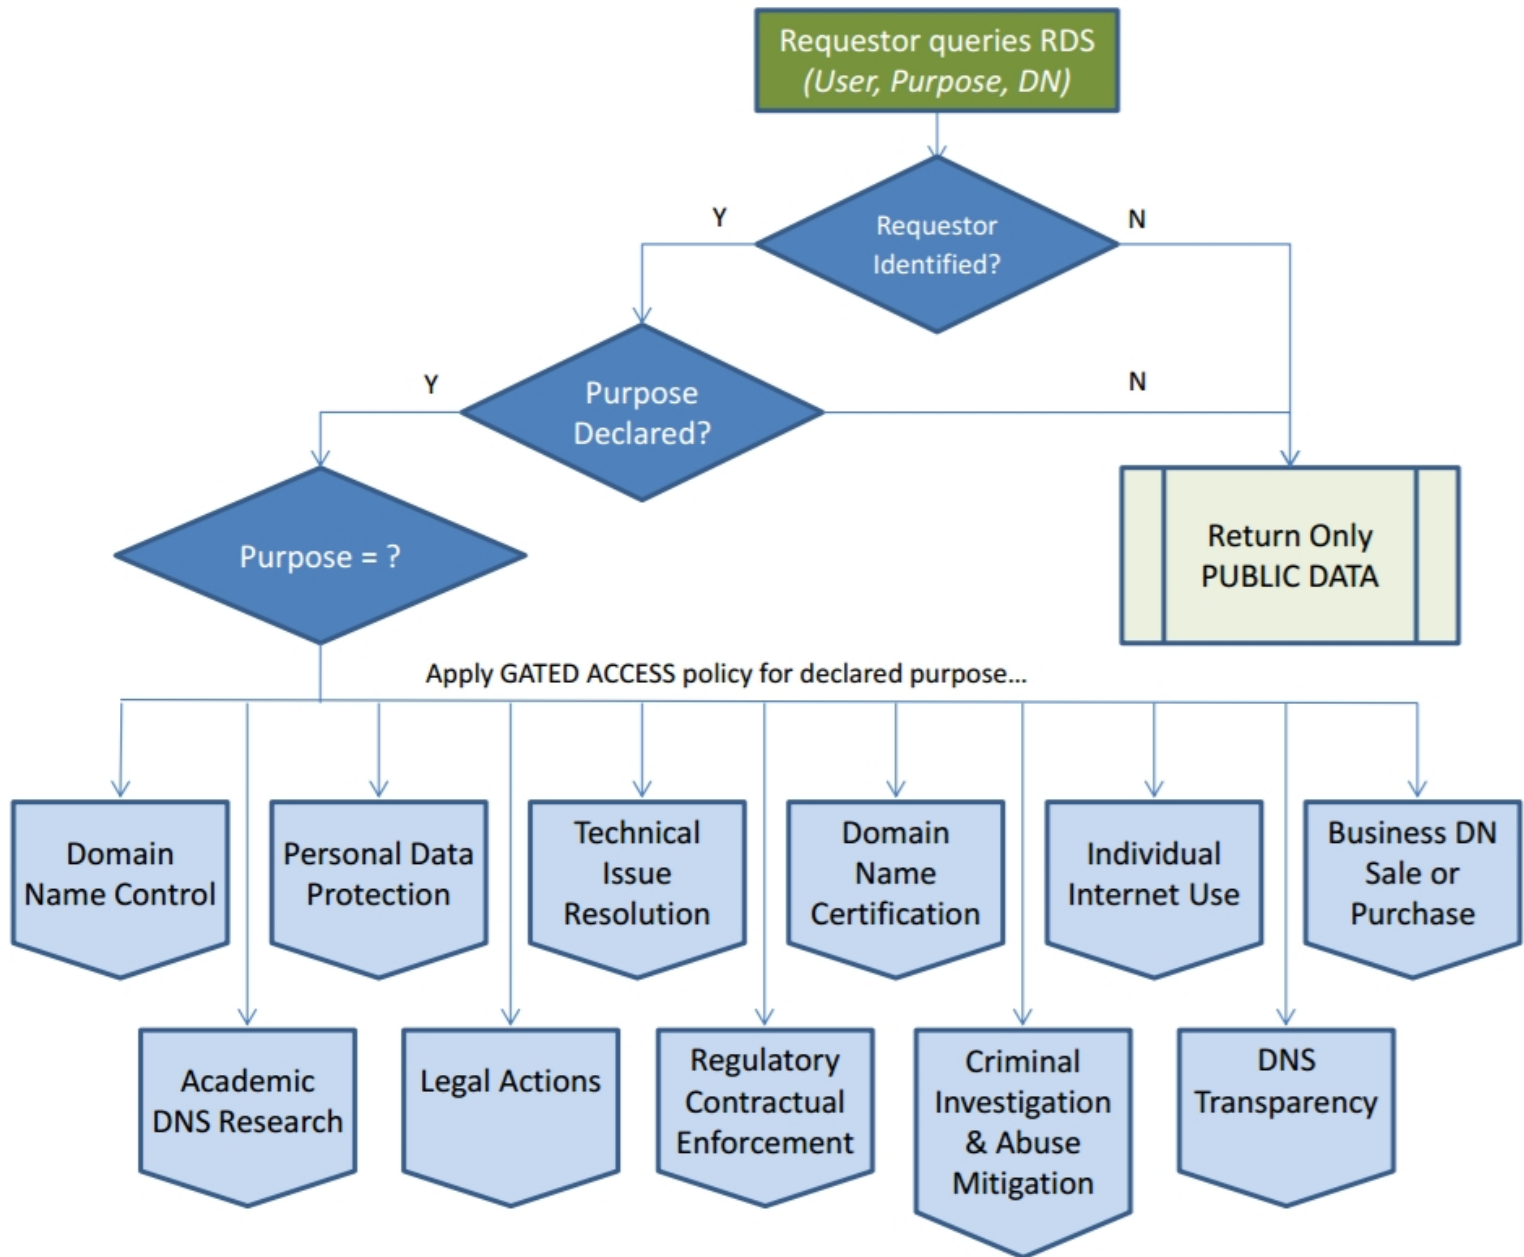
Requestor queries RDS
(User, Purpose, DN)

Y

Requestor Identified?

N

Y

Purpose Declared?

N

Return Only PUBLIC DATA

Purpose = ?

Apply GATED ACCESS policy for declared purpose...

Domain Name Control

Personal Data Protection

Technical Issue Resolution

Domain Name Certification

Individual Internet Use

Business DN Sale or Purchase

Academic DNS Research

Legal Actions

Regulatory Contractual Enforcement

Criminal Investigation & Abuse Mitigation

DNS Transparency